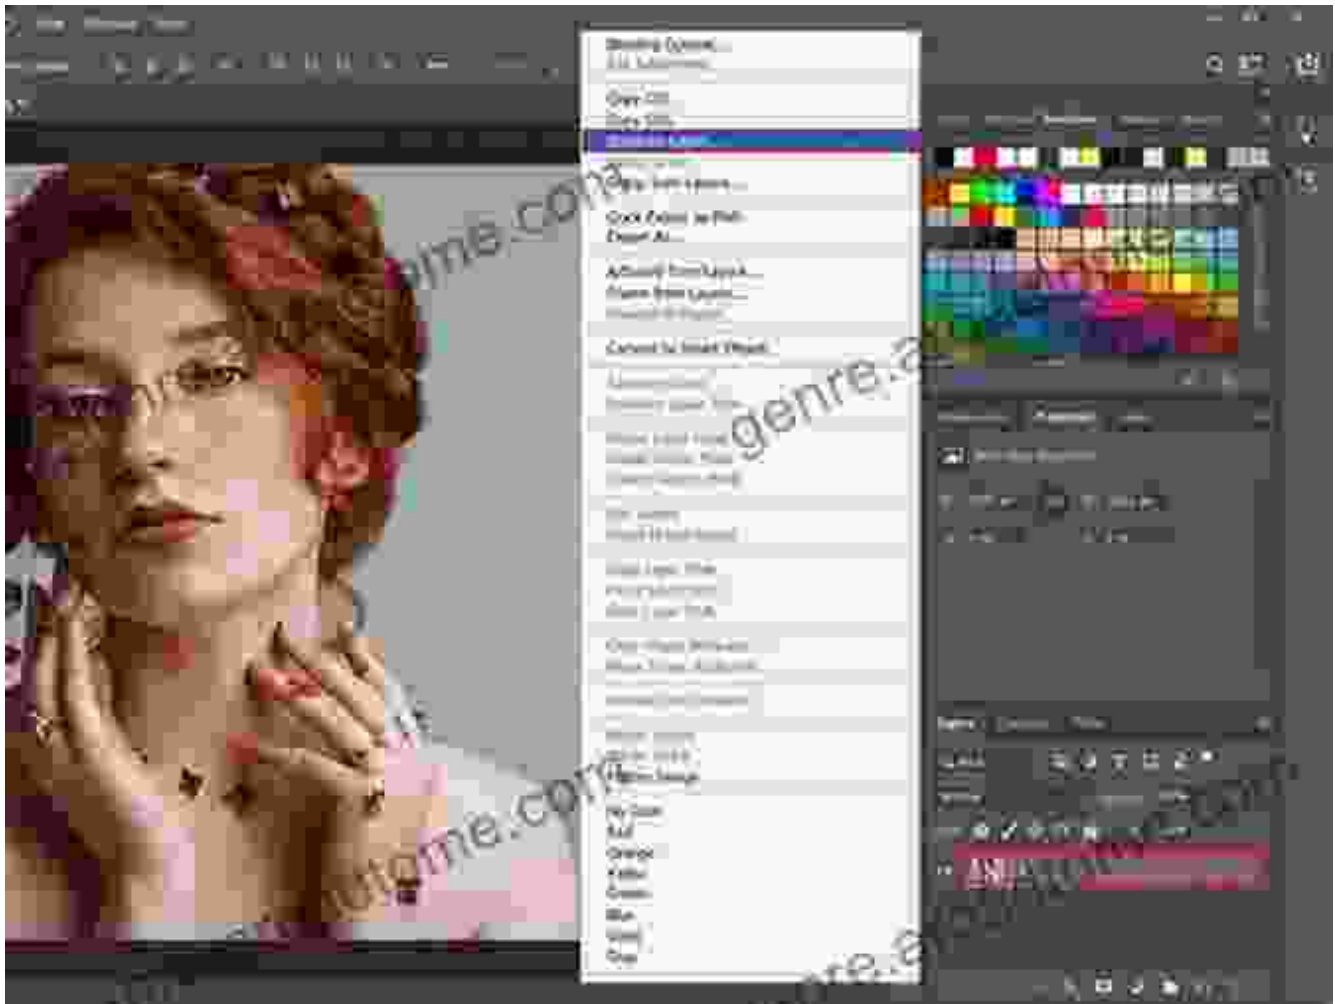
Blending Options...
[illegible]
Copy CSS
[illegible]
Duplicate Layer...
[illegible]
Copy from Layers...
Quick Export as PNG
Export As...
Artboard from Layers...
Frame from Layers...
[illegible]
Convert to Smart Object
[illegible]
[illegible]
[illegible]
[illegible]
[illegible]
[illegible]
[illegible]
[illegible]
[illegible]
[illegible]
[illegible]
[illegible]
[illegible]
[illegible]
Flatten Image
No Color
Red
Orange
Yellow
Green
Blue
Violet
Gray
genre.a
ome.com
ome.com
genre.a